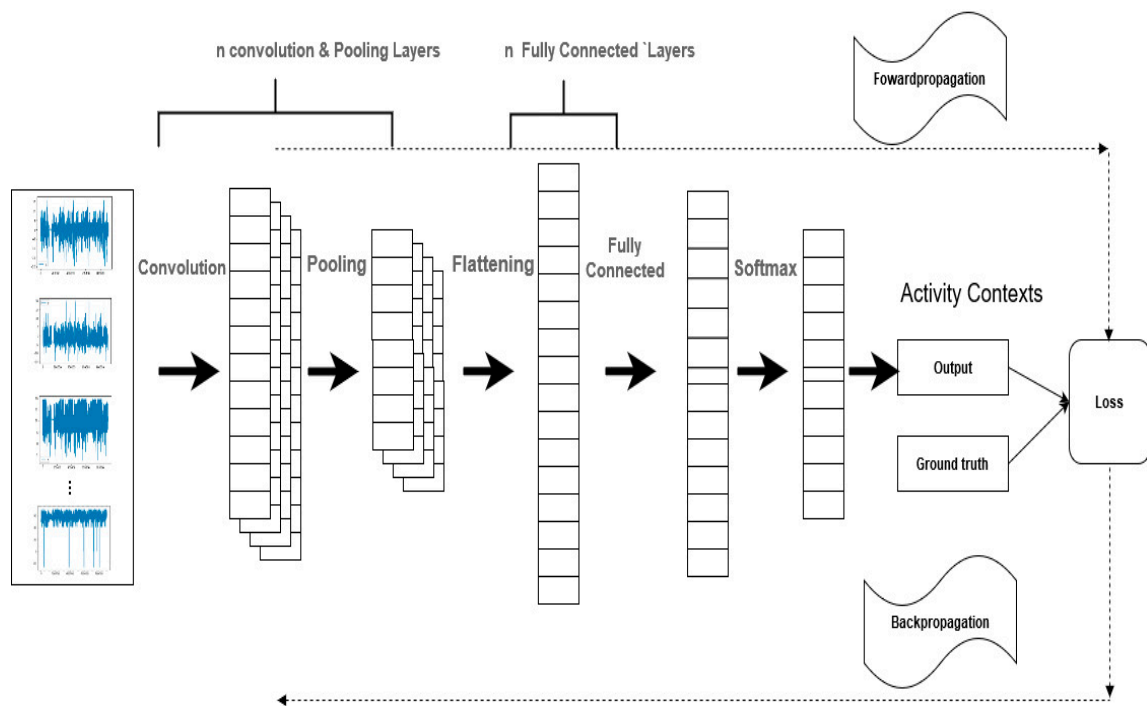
n convolution & Pooling Layers

n Fully Connected `Layers

Fowardpropagation

Convolution

Pooling

Flattening

Fully Connected

Softmax

Activity Contexts

Output

Ground truth

Loss

Backpropagation